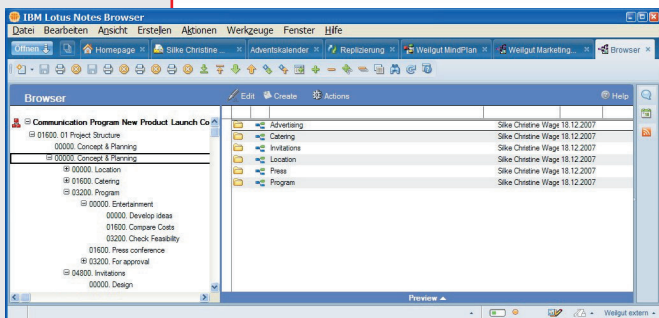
IBM Lotus Notes Browser

Datei Bearbeiten Ansicht Erstellen Aktionen Werkzeuge Fenster Hilfe

Öffnen | Homepage | Silke Christine ... | Adventskalender | Replizierung | Weilgut MindPlan | Weilgut Marketing... | Browser

Browser

Edit Create Actions Help

Communication Program New Product Launch Co
01600. 01 Project Structure
00000. Concept & Planning
00000. Concept & Planning
00000. Location
01600. Catering
03200. Program
00000. Entertainment
00000. Develop ideas
01600. Compare Costs
03200. Check Feasibility
01600. Press conference
03200. For approval
04800. Invitations
00000. Design

| | | |
|---|---|---|
| Advertising | Silke Christine Wage 18.12.2007 |
| Catering | Silke Christine Wage 18.12.2007 |
| Invitations | Silke Christine Wage 18.12.2007 |
| Location | Silke Christine Wage 18.12.2007 |
| Press | Silke Christine Wage 18.12.2007 |
| Program | Silke Christine Wage 18.12.2007 |

Preview

Weilgut extern